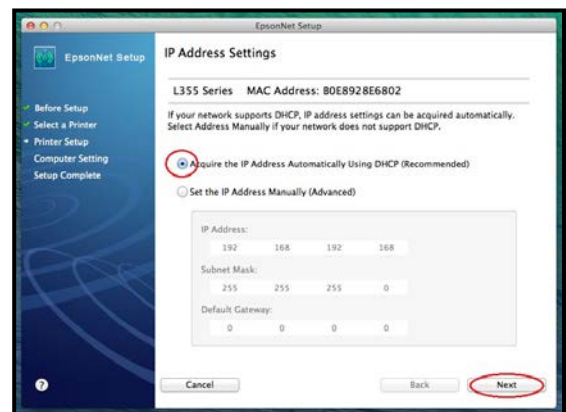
EpsonNet Setup

EpsonNet Setup

IP Address Settings

Before Setup
Select a Printer
Printer Setup
Computer Setting
Setup Complete

L355 Series MAC Address: B0E8928E6802

If your network supports DHCP, IP address settings can be acquired automatically. Select Address Manually if your network does not support DHCP.

Acquire the IP Address Automatically Using DHCP (Recommended)

Set the IP Address Manually (Advanced)

IP Address:
192 168 192 168

Subnet Mask:
255 255 255 0

Default Gateway:
0 0 0 0

?

Cancel

Back

Next